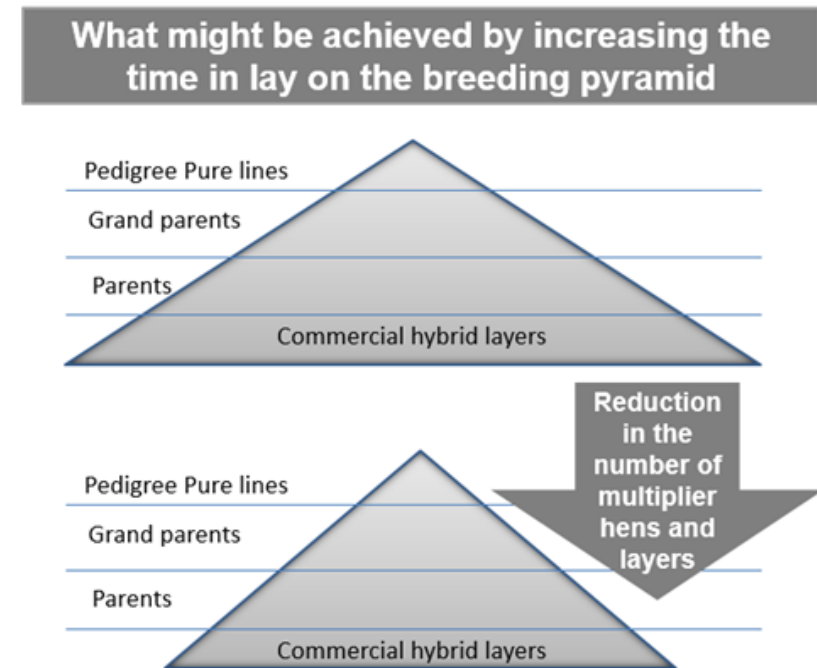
What might be achieved by increasing the time in lay on the breeding pyramid

Pedigree Pure lines

Grand parents

Parents

Commercial hybrid layers

Reduction in the number of multiplier hens and layers

Pedigree Pure lines

Grand parents

Parents

Commercial hybrid layers